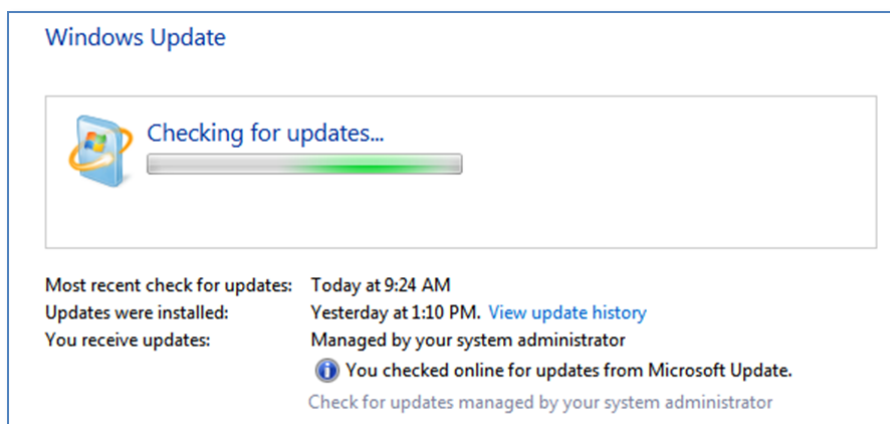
Windows Update

Checking for updates...

| | |
|---|---|
| Most recent check for updates: | Today at 9:24 AM |
| Updates were installed: | Yesterday at 1:10 PM. View update history |
| You receive updates: | Managed by your system administrator |

You checked online for updates from Microsoft Update.

Check for updates managed by your system administrator